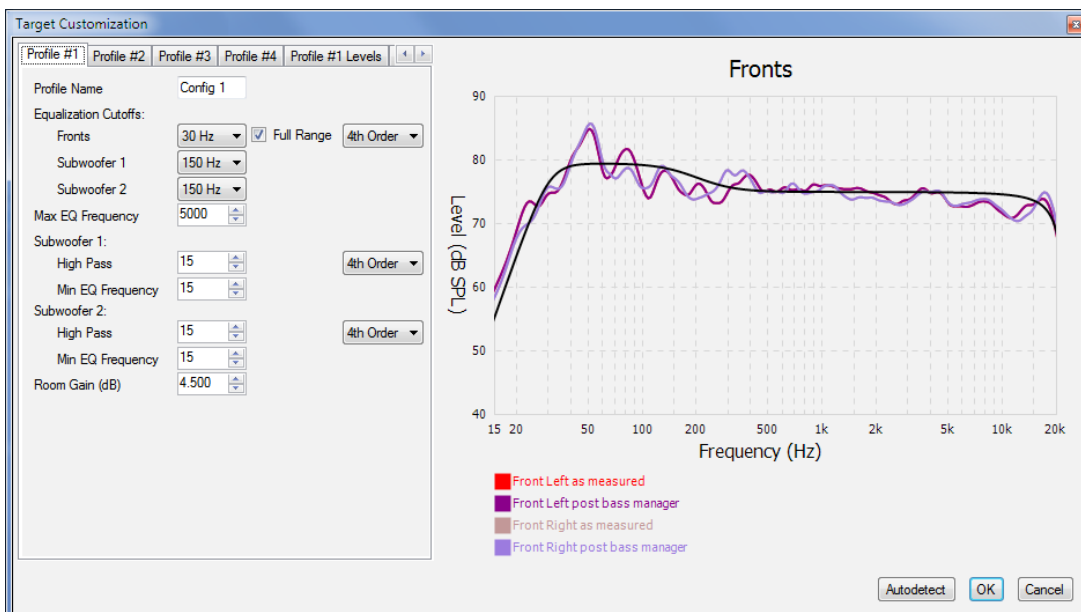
Target Customization

Profile #1 | Profile #2 | Profile #3 | Profile #4 | Profile #1 Levels

Profile Name Config 1
Equalization Cutoffs:
Fronts 30 Hz ☑ Full Range 4th Order
Subwoofer 1 150 Hz
Subwoofer 2 150 Hz
Max EQ Frequency 5000
Subwoofer 1:
High Pass 15 4th Order
Min EQ Frequency 15
Subwoofer 2:
High Pass 15 4th Order
Min EQ Frequency 15
Room Gain (dB) 4.500

Fronts

90
80
70
60
50
40

Level (dB SPL)

15 20 50 100 200 500 1k 2k 5k 10k 20k

Frequency (Hz)

Front Left as measured
Front Left post bass manager
Front Right as measured
Front Right post bass manager

Autodetect OK Cancel